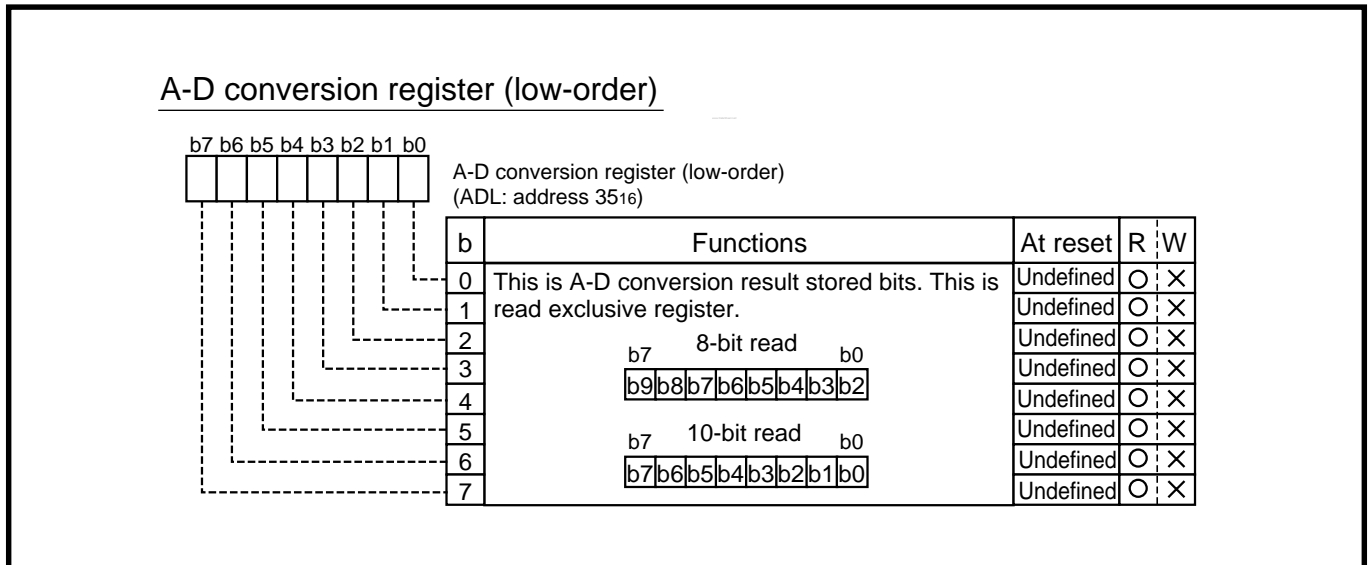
A-D conversion register (low-order)

b7 b6 b5 b4 b3 b2 b1 b0

A-D conversion register (low-order)
(ADL: address $35_{16}$)

| b | Functions | At reset | R | W |
|---|---|---|---|---|
| 0 | This is A-D conversion result stored bits. This is read exclusive register. | Undefined | O | × |
| 1 | | Undefined | O | × |
| 2 | 8-bit read: b7 … b0: b9 b8 b7 b6 b5 b4 b3 b2 | Undefined | O | × |
| 3 | | Undefined | O | × |
| 4 | | Undefined | O | × |
| 5 | 10-bit read: b7 … b0: b7 b6 b5 b4 b3 b2 b1 b0 | Undefined | O | × |
| 6 | | Undefined | O | × |
| 7 | | Undefined | O | × |